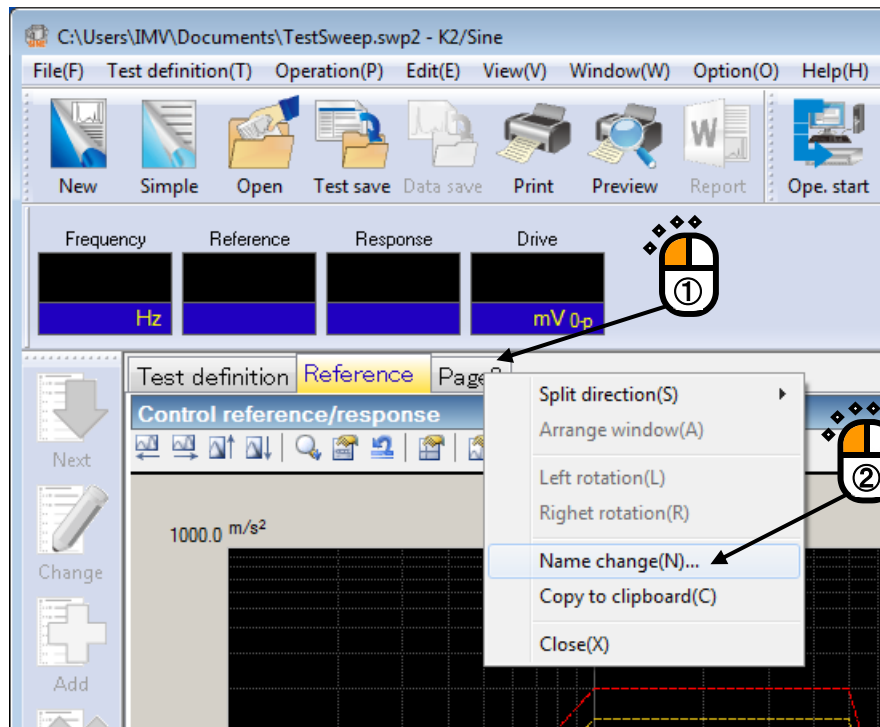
C:\Users\IMV\Documents\TestSweep.swp2 - K2/Sine

File(F) Test definition(T) Operation(P) Edit(E) View(V) Window(W) Option(O) Help(H)

New Simple Open Test save Data save Print Preview Report Ope. start

Frequency Reference Response Drive

Hz mV 0-p

①

Test definition Reference Page3

Control reference/response

Next

Change

Add

1000.0 m/s²

Split direction(S)
Arrange window(A)
Left rotation(L)
Righet rotation(R)
Name change(N)...
Copy to clipboard(C)
Close(X)

②